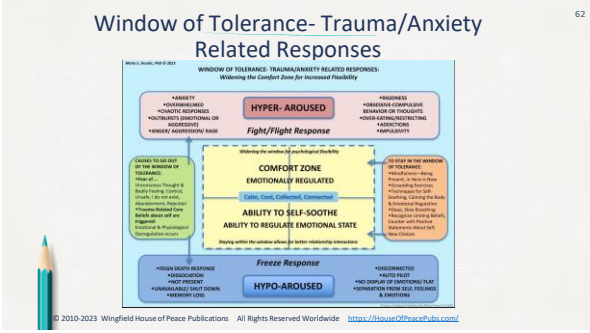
Window of Tolerance- Trauma/Anxiety Related Responses

62

Marie S. Dezelic, PhD © 2013

WINDOW OF TOLERANCE- TRAUMA/ANXIETY RELATED RESPONSES:
Widening the Comfort Zone for Increased Flexibility

•ANXIETY
•OVERWHELMED
•CHAOTIC RESPONSES
•OUTBURSTS (EMOTIONAL OR AGGRESSIVE)
•ANGER/ AGGRESSION/ RAGE

HYPER- AROUSED

•RIGIDNESS
•OBSESSIVE COMPULSIVE BEHAVIOR OR THOUGHTS
•OVER-EATING/RESTRICTING
•ADDICTIONS
•IMPULSIVITY

Fight/Flight Response

Widening the window for psychological flexibility

CAUSES TO GO OUT OF THE WINDOW OF TOLERANCE:
•Fear of... Unconscious Thought & Bodily Feeling: Control, Unsafe, I do not exist, Abandonment, Rejection
•Trauma Related Core Beliefs about self are triggered
Emotional & Physiological Dysregulation occurs

COMFORT ZONE
EMOTIONALLY REGULATED

Calm, Cool, Collected, Connected

ABILITY TO SELF-SOOTHE
ABILITY TO REGULATE EMOTIONAL STATE

Staying within the window allows for better relationship interactions

TO STAY IN THE WINDOW OF TOLERANCE:
•Mindfulness—Being Present, In Here-n-Now
•Grounding Exercises
•Techniques for Self-Soothing, Calming the Body & Emotional Regulation (Yoga, Slow Breathing)
•Recognize Limiting Beliefs, Counter with Positive Statements About Self, New Choices

Freeze Response

•FEIGN DEATH RESPONSE
•DISSOCIATION
•NOT PRESENT
•UNAVAILABLE/ SHUT DOWN
•MEMORY LOSS

HYPO-AROUSED

•DISCONNECTED
•AUTO PILOT
•NO DISPLAY OF EMOTIONS/ FLAT
•SEPARATION FROM SELF, FEELINGS & EMOTIONS

© 2010-2023 Wingfield House of Peace Publications All Rights Reserved Worldwide https://HouseOfPeacePubs.com/